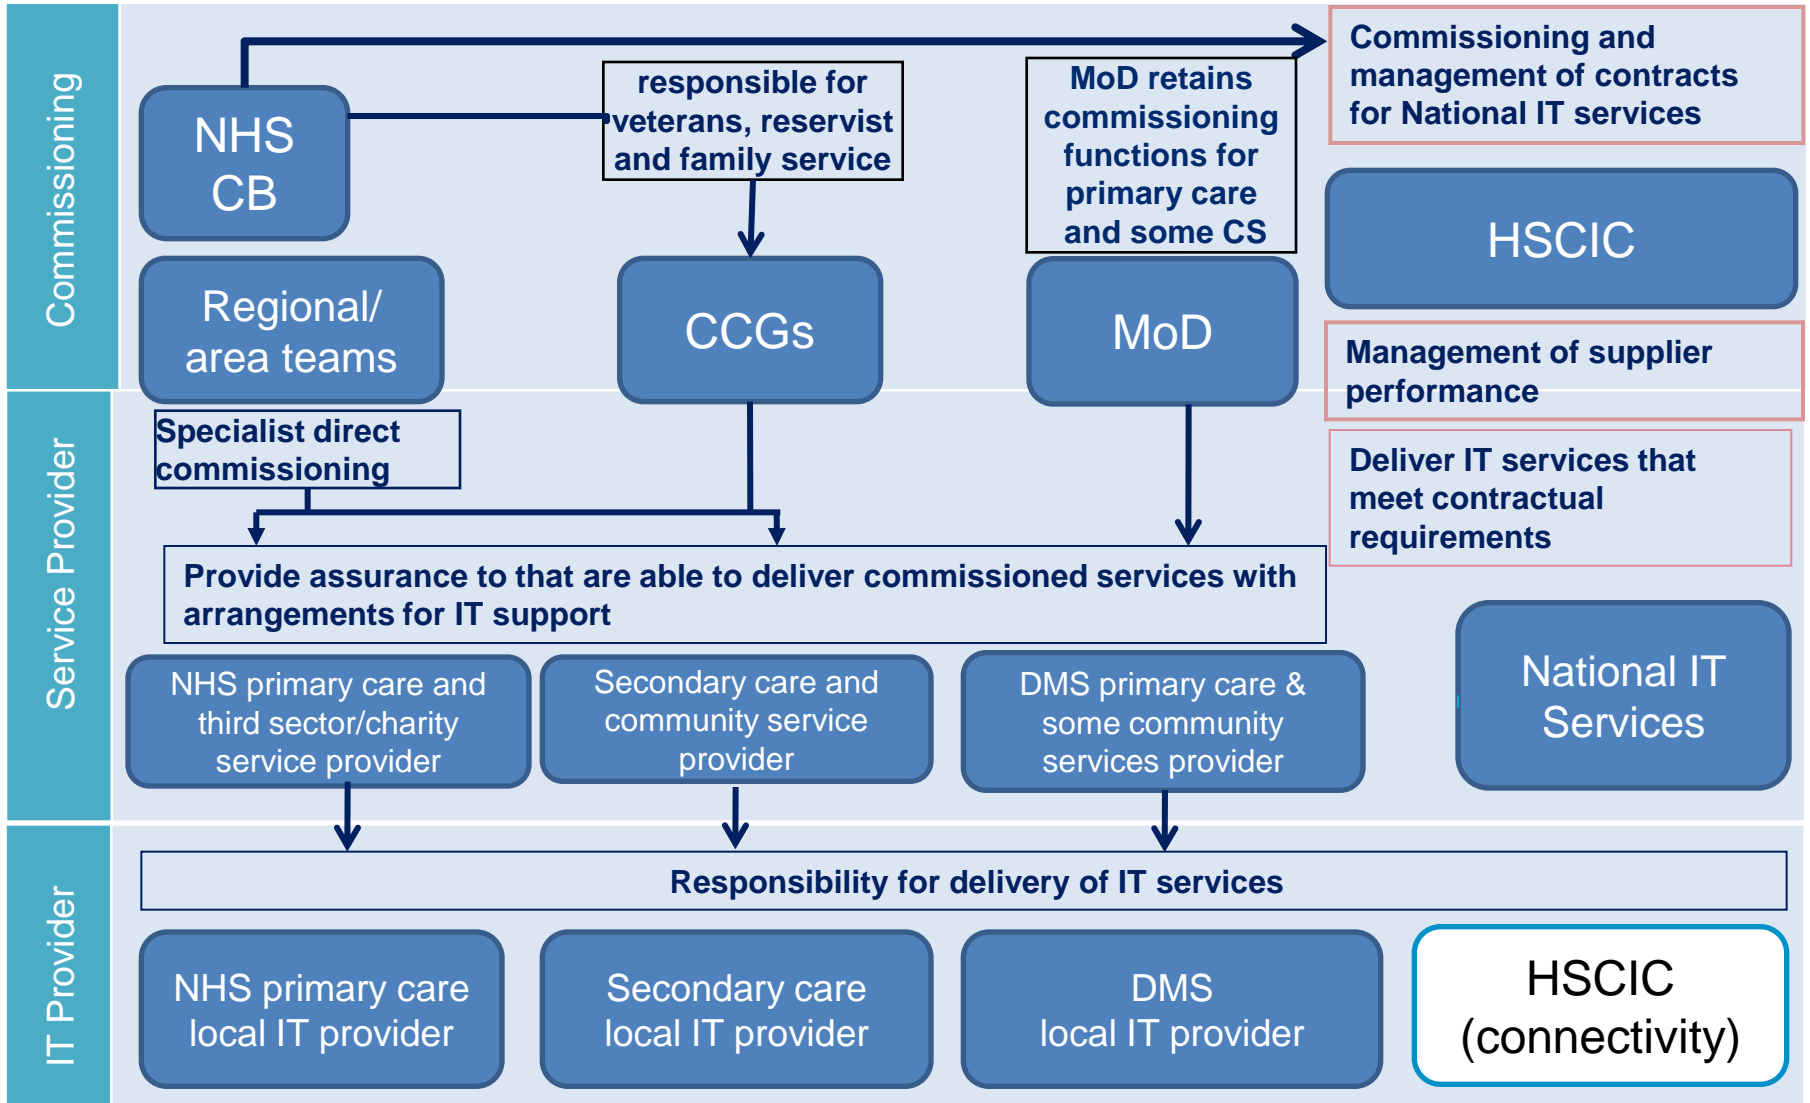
Commissioning

NHS CB

responsible for veterans, reservist and family service

MoD retains commissioning functions for primary care and some CS

Commissioning and management of contracts for National IT services

HSCIC

Regional/ area teams

CCGs

MoD

Management of supplier performance

Service Provider

Specialist direct commissioning

Deliver IT services that meet contractual requirements

Provide assurance to that are able to deliver commissioned services with arrangements for IT support

NHS primary care and third sector/charity service provider

Secondary care and community service provider

DMS primary care & some community services provider

National IT Services

IT Provider

Responsibility for delivery of IT services

NHS primary care local IT provider

Secondary care local IT provider

DMS local IT provider

HSCIC (connectivity)